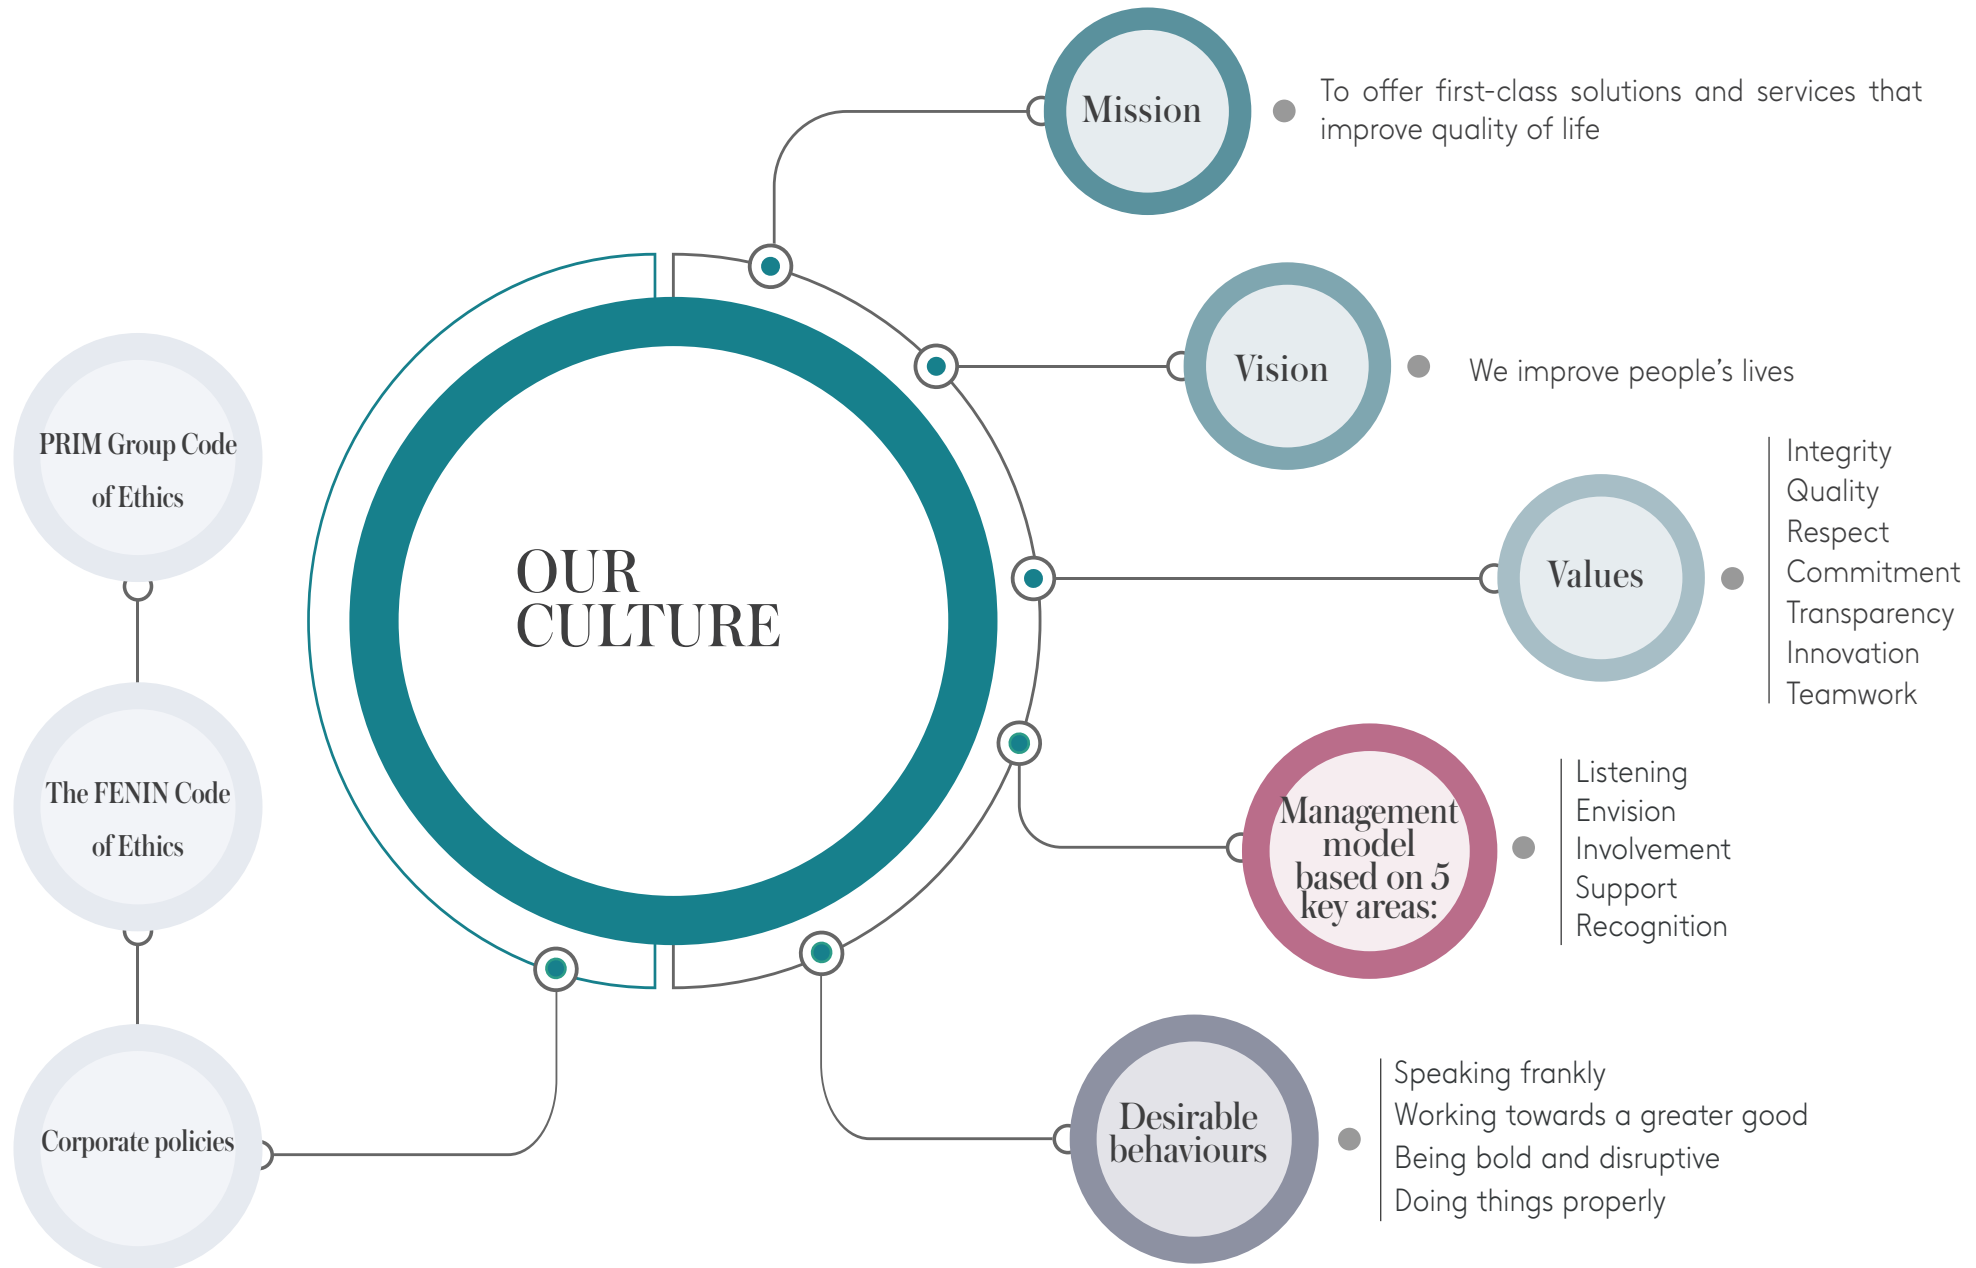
Mission

To offer first-class solutions and services that improve quality of life

Vision

We improve people's lives

PRIM Group Code of Ethics

OUR CULTURE

Values

Integrity
Quality
Respect
Commitment
Transparency
Innovation
Teamwork

The FENIN Code of Ethics

Management model based on 5 key areas:

Listening
Envision
Involvement
Support
Recognition

Corporate policies

Desirable behaviours

Speaking frankly
Working towards a greater good
Being bold and disruptive
Doing things properly